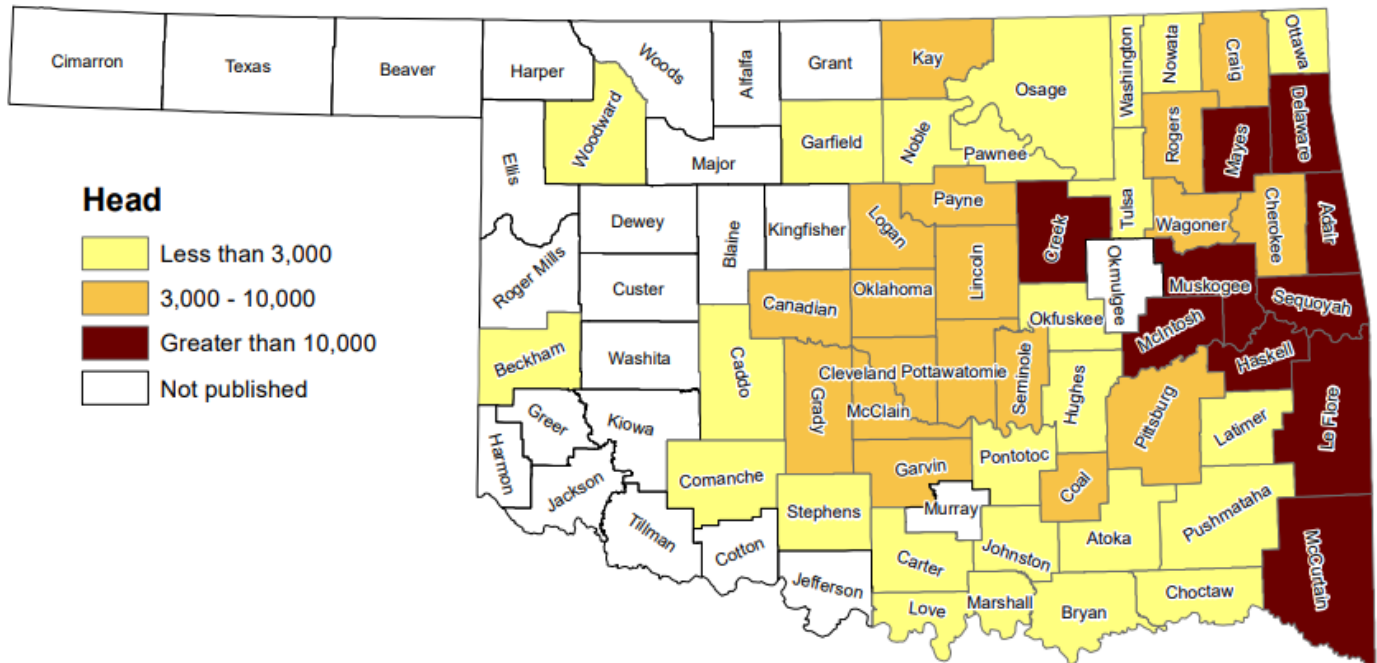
Cimarron
Texas
Beaver
Harper
Woods
Alfalfa
Grant
Kay
Osage
Washington
Nowata
Craig
Ottawa
Woodward
Ellis
Major
Garfield
Noble
Pawnee
Rogers
Mayes
Delaware
Head
Less than 3,000
3,000 - 10,000
Greater than 10,000
Not published
Dewey
Blaine
Kingfisher
Logan
Payne
Creek
Tulsa
Wagoner
Cherokee
Adair
Roger Mills
Custer
Canadian
Oklahoma
Lincoln
Okmulgee
Muskogee
Sequoyah
Okfuskee
McIntosh
Beckham
Washita
Caddo
Cleveland
Pottawatomie
Seminole
Haskell
Grady
McClain
Hughes
Pittsburg
Latimer
Le Flore
Harmon
Greer
Kiowa
Jackson
Comanche
Garvin
Pontotoc
Coal
Tillman
Stephens
Murray
Atoka
Pushmataha
Cotton
Carter
Johnston
Jefferson
Love
Marshall
Bryan
Choctaw
McCurtain